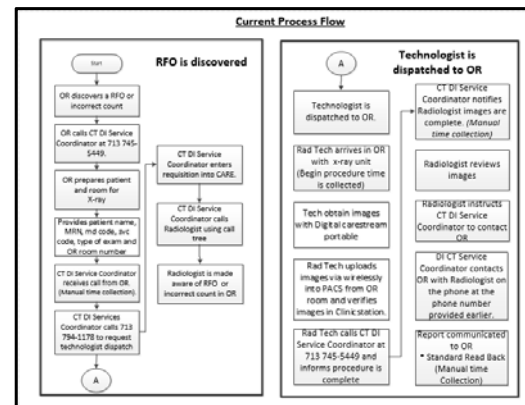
Current Process Flow

RFO is discovered

Start

OR discovers a RFO or incorrect count

OR calls CT DI Service Coordinator at 713 745-5449.

OR prepares patient and room for X-ray

Provides patient name, MRN, md code, avc code, type of exam and OR room number

CT DI Service Coordinator receives call from OR. (Manual time collection)

CT DI Services Coordinator calls 713 794-1178 to request technologist dispatch

A

CT DI Service Coordinator enters requisition into CARE.

CT DI Service Coordinator calls Radiologist using call tree

Radiologist is made aware of RFO or incorrect count in OR

Technologist is dispatched to OR

A

Technologist is dispatched to OR.

Rad Tech arrives in OR with x-ray unit (Begin procedure time is collected)

Tech obtain images with Digital carestream portable

Rad Tech uploads images via wirelessly into PACS from OR room and verifies images in Clinicstation.

Rad Tech calls CT DI Service Coordinator at 713 745-5449 and informs procedure is complete

CT DI Service Coordinator notifies Radiologist images are complete. (Manual time collection)

Radiologist reviews images

Radiologist instructs CT DI Service Coordinator to contact OR

DI CT Service Coordinator contacts OR with Radiologist on the phone at the phone number provided earlier.

Report communicated to OR
* Standard Read Back (Manual time Collection)